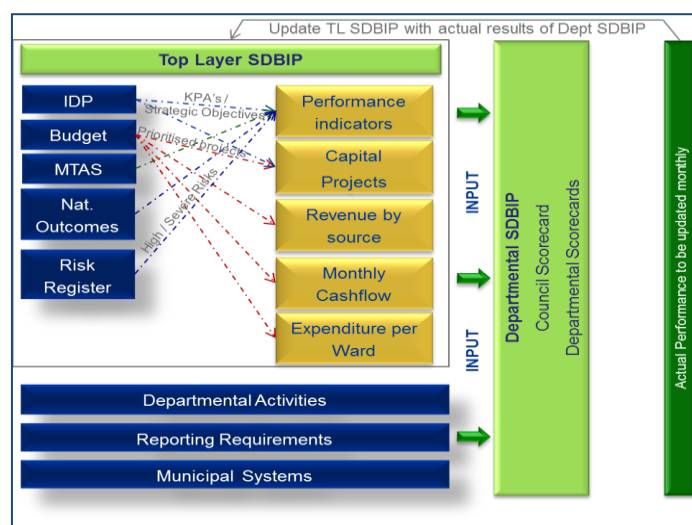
Update TL SDBIP with actual results of Dept SDBIP

Top Layer SDBIP

IDP

Budget

MTAS

Nat. Outcomes

Risk Register

KPA's / Strategic Objectives

Prioritised projects

High / Severe Risks

Performance indicators

Capital Projects

Revenue by source

Monthly Cashflow

Expenditure per Ward

INPUT

INPUT

Departmental SDBIP

Council Scorecard

Departmental Scorecards

Actual Performance to be updated monthly

Departmental Activities

Reporting Requirements

Municipal Systems